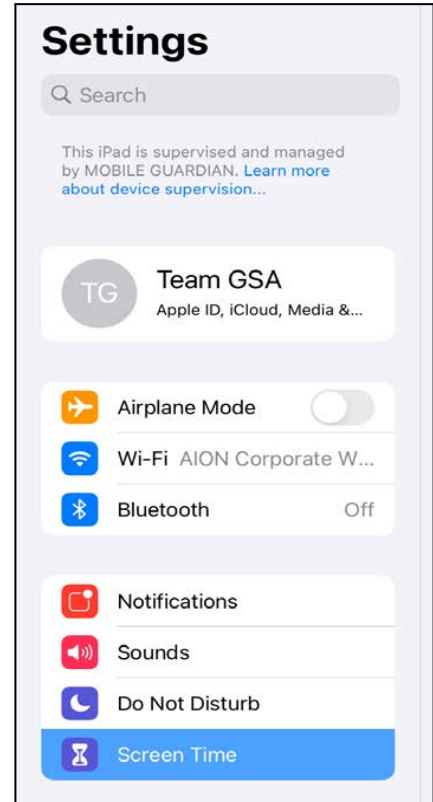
Settings

Search

This iPad is supervised and managed by MOBILE GUARDIAN. Learn more about device supervision...

TG
Team GSA
Apple ID, iCloud, Media &...

Airplane Mode
Wi-Fi AION Corporate W...
Bluetooth Off

Notifications
Sounds
Do Not Disturb
Screen Time